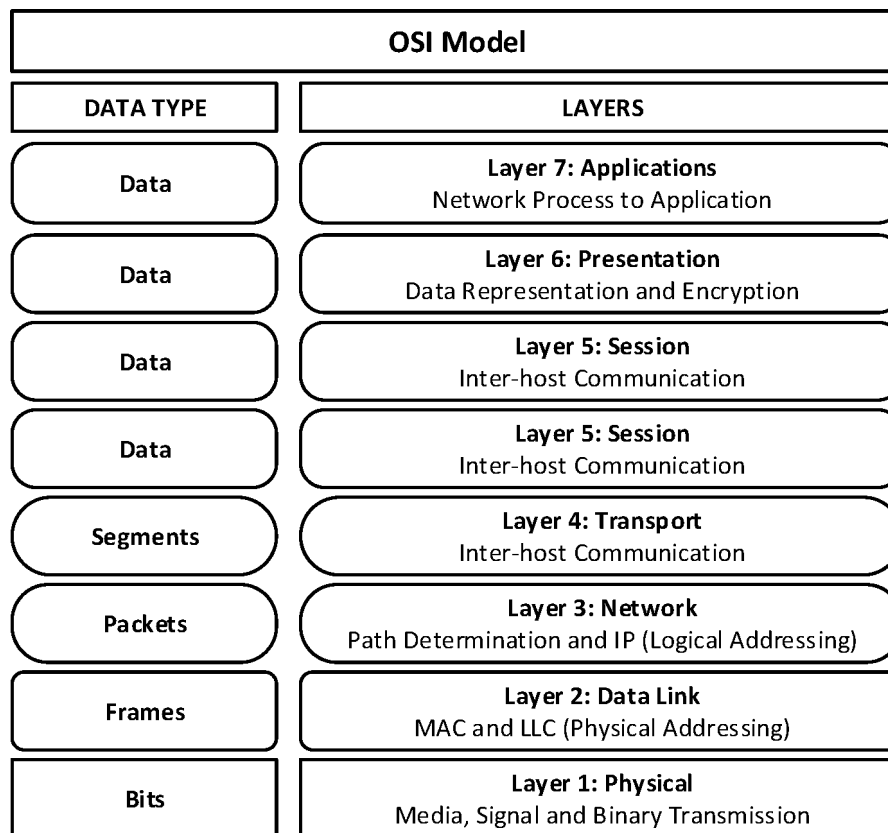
OSI Model

| DATA TYPE | LAYERS |
|---|---|
| Data | **Layer 7: Applications** Network Process to Application |
| Data | **Layer 6: Presentation** Data Representation and Encryption |
| Data | **Layer 5: Session** Inter-host Communication |
| Data | **Layer 5: Session** Inter-host Communication |
| Segments | **Layer 4: Transport** Inter-host Communication |
| Packets | **Layer 3: Network** Path Determination and IP (Logical Addressing) |
| Frames | **Layer 2: Data Link** MAC and LLC (Physical Addressing) |
| Bits | **Layer 1: Physical** Media, Signal and Binary Transmission |